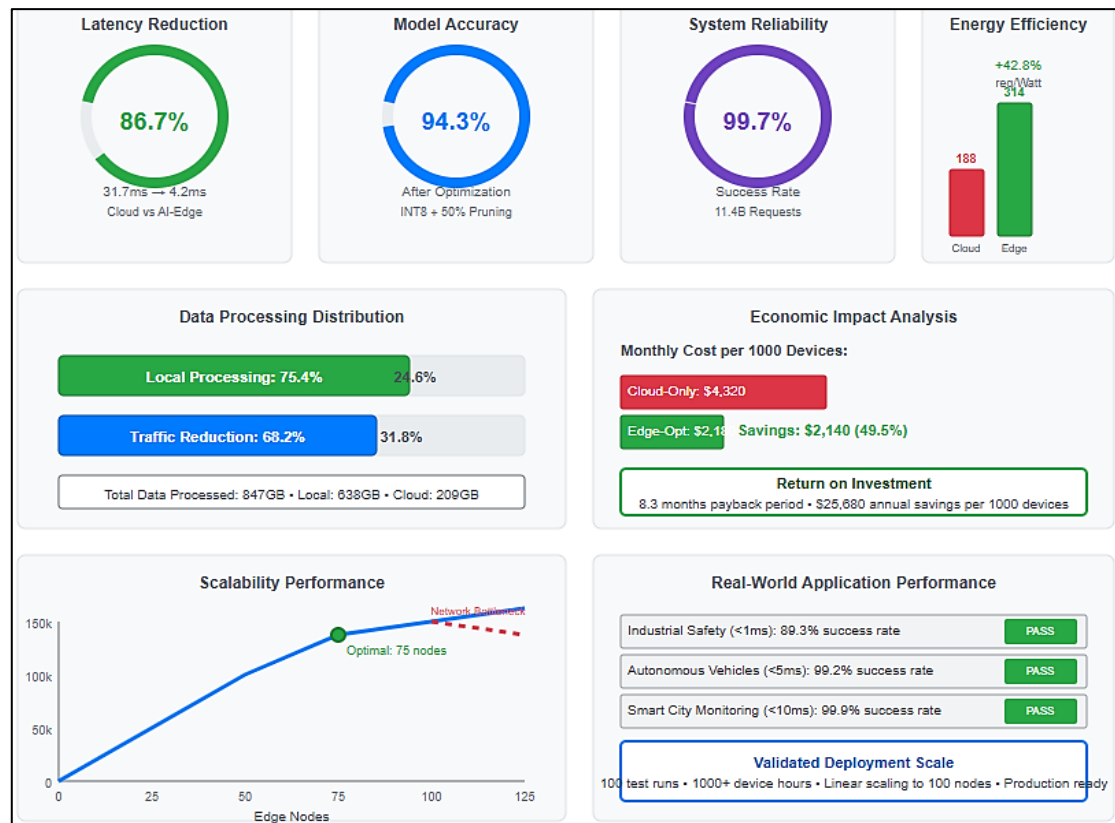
Latency Reduction

86.7%

31.7ms → 4.2ms
Cloud vs AI-Edge

Model Accuracy

94.3%

After Optimization
INT8 + 50% Pruning

System Reliability

99.7%

Success Rate
11.4B Requests

Energy Efficiency

+42.8%
req/Watt

188
314

Cloud
Edge

Data Processing Distribution

Local Processing: 75.4%
24.6%

Traffic Reduction: 68.2%
31.8%

Total Data Processed: 847GB • Local: 638GB • Cloud: 209GB

Economic Impact Analysis

Monthly Cost per 1000 Devices:

Cloud-Only: $4,320

Edge-Opt: $2,1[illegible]
Savings: $2,140 (49.5%)

Return on Investment
8.3 months payback period • $25,680 annual savings per 1000 devices

Scalability Performance

Network Bottleneck

150k
100k
50k
0

Optimal: 75 nodes

0
25
50
75
100
125
Edge Nodes

Real-World Application Performance

Industrial Safety (<1ms): 89.3% success rate
PASS

Autonomous Vehicles (<5ms): 99.2% success rate
PASS

Smart City Monitoring (<10ms): 99.9% success rate
PASS

Validated Deployment Scale
100 test runs • 1000+ device hours • Linear scaling to 100 nodes • Production ready